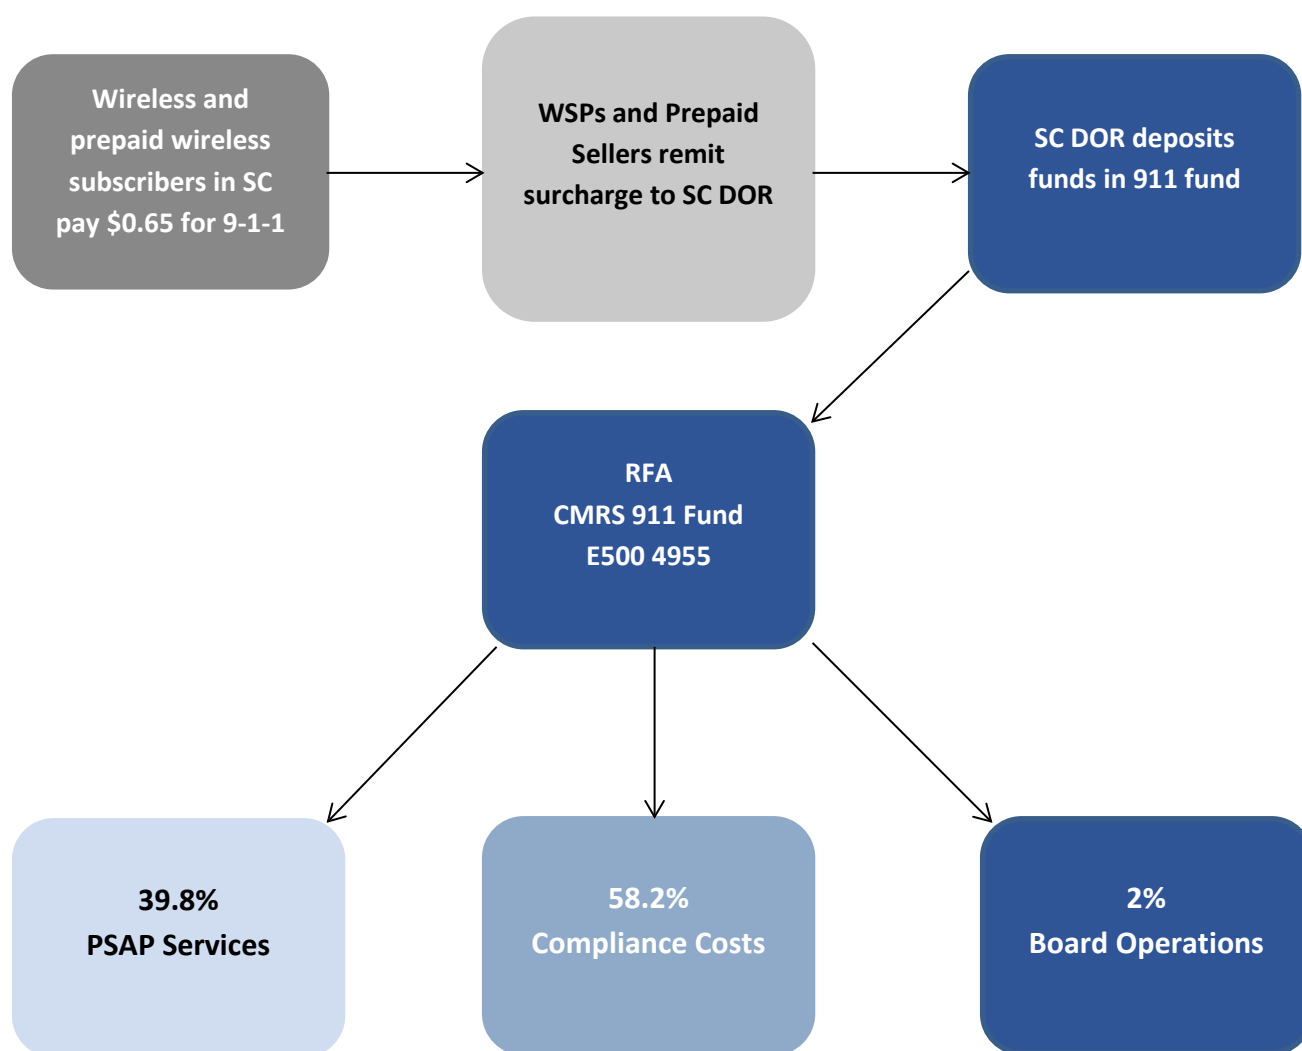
Wireless and prepaid wireless subscribers in SC pay $0.65 for 9-1-1

WSPs and Prepaid Sellers remit surcharge to SC DOR

SC DOR deposits funds in 911 fund

RFA
CMRS 911 Fund
E500 4955

39.8%
PSAP Services

58.2%
Compliance Costs

2%
Board Operations